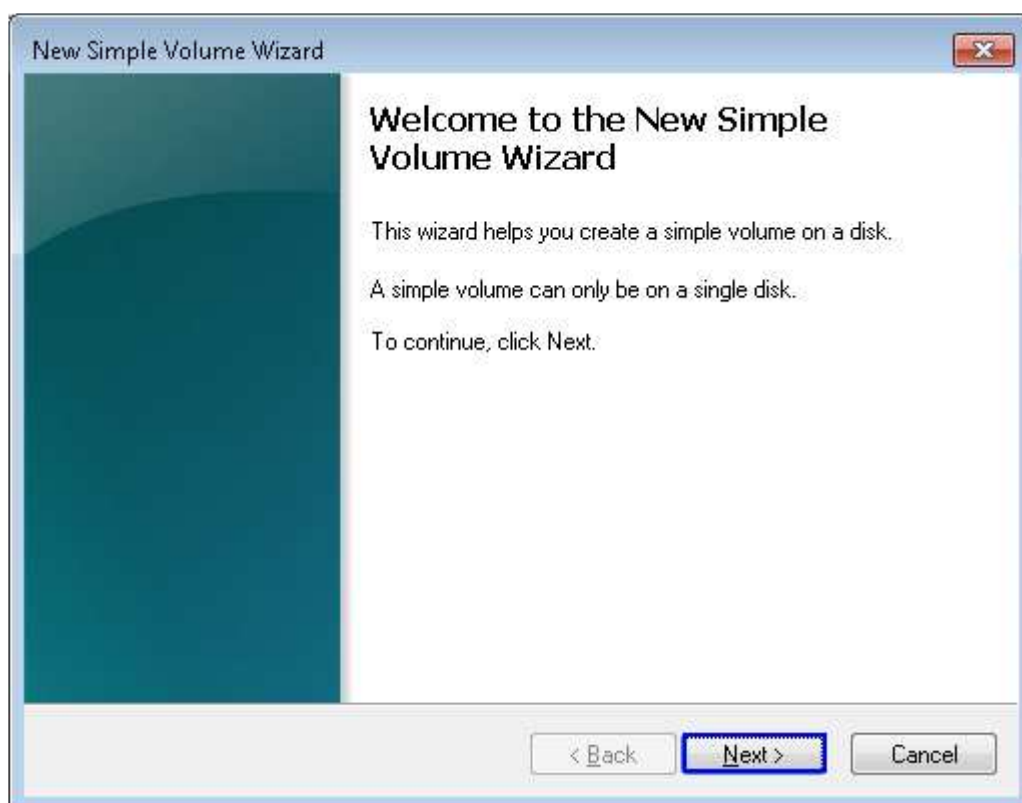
New Simple Volume Wizard

Welcome to the New Simple Volume Wizard

This wizard helps you create a simple volume on a disk.

A simple volume can only be on a single disk.

To continue, click Next.

< Back

Next >

Cancel